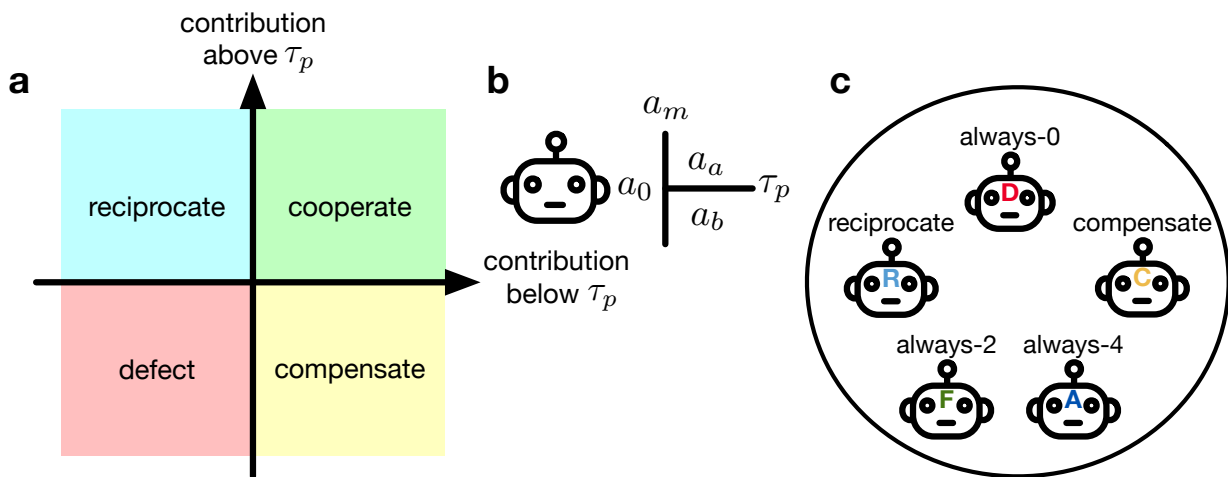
a

contribution above $\tau_p$

reciprocate

cooperate

defect

compensate

contribution below $\tau_p$

b

$a_m$

$a_0$

$a_a$

$\tau_p$

$a_b$

c

always-0

D

reciprocate

R

compensate

C

always-2

F

always-4

A